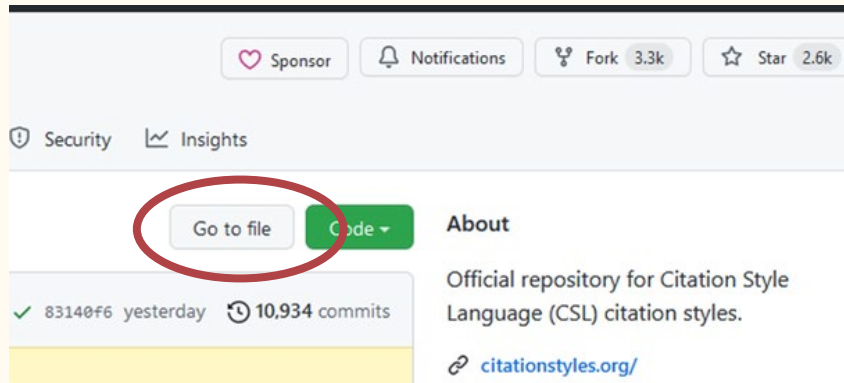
Sponsor Notifications Fork 3.3k Star 2.6k

Security Insights

Go to file Code

About

Official repository for Citation Style Language (CSL) citation styles.

✓ 83140f6 yesterday 10,934 commits

citationstyles.org/